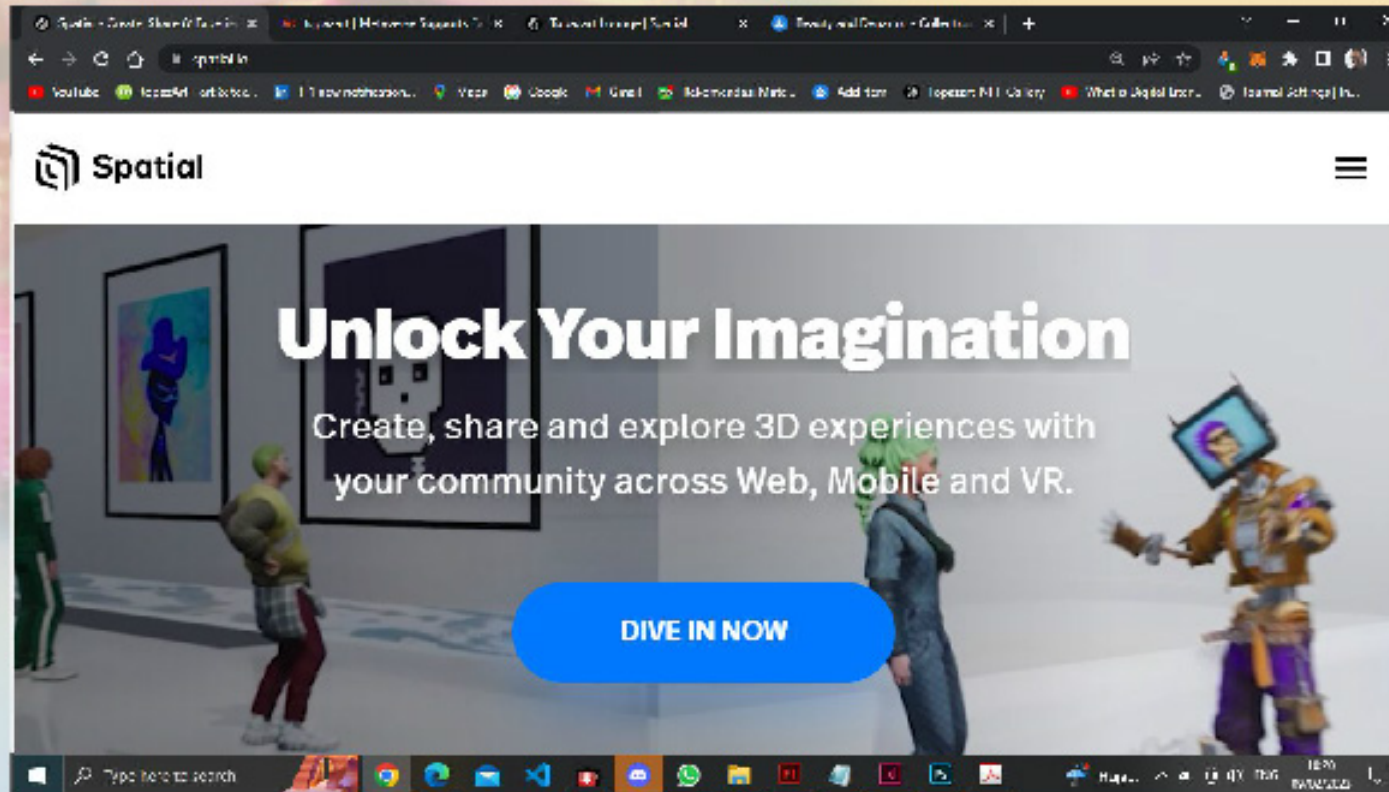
Spatial - Create, Share & Explore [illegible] | Metaverse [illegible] | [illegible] | Spatial | Beauty and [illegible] - Collection

spatial.io

YouTube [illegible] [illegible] Maps Google Gmail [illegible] Add item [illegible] NFT Gallery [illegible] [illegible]

Spatial

Unlock Your Imagination

Create, share and explore 3D experiences with your community across Web, Mobile and VR.

DIVE IN NOW

Type here to search